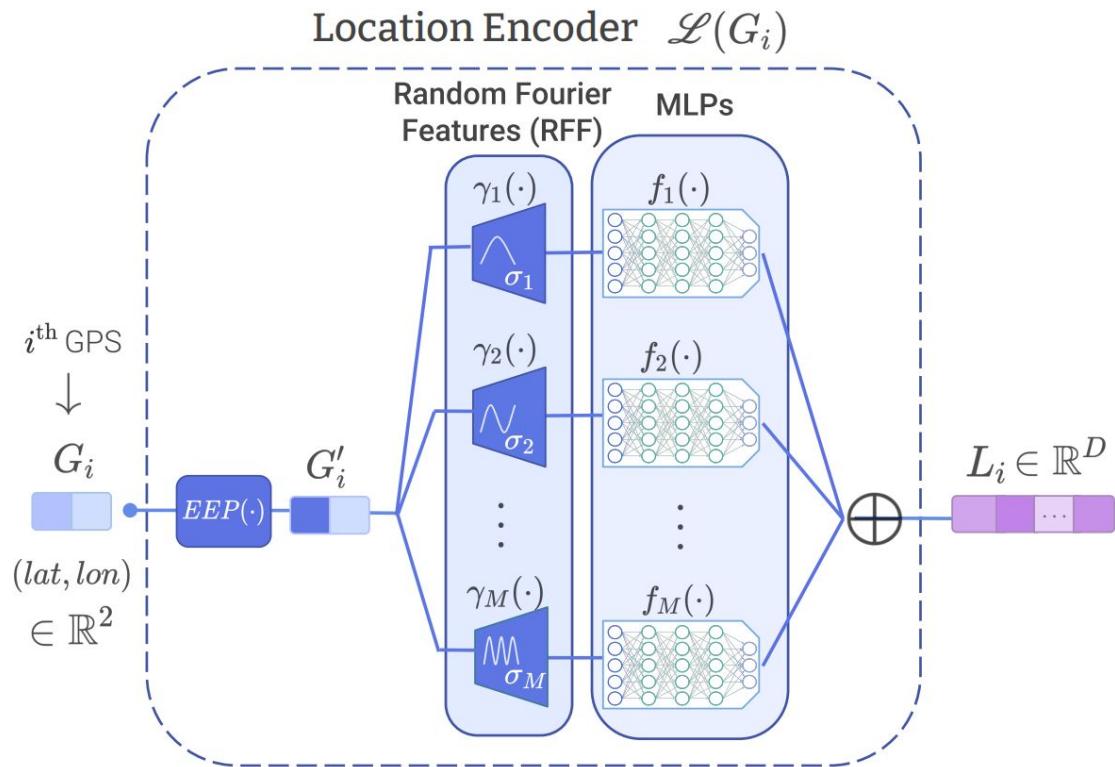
Location Encoder $\mathscr{L}(G_i)$

Random Fourier Features (RFF)

MLPs

$\gamma_1(\cdot)$

$\sigma_1$

$f_1(\cdot)$

$\gamma_2(\cdot)$

$\sigma_2$

$f_2(\cdot)$

$\vdots$

$\vdots$

$\gamma_M(\cdot)$

$\sigma_M$

$f_M(\cdot)$

$i^{\text{th}}$ GPS

$\downarrow$

$G_i$

$(lat, lon)$

$\in \mathbb{R}^2$

$EEP(\cdot)$

$G_i'$

$\bigoplus$

$L_i \in \mathbb{R}^D$

$\cdots$